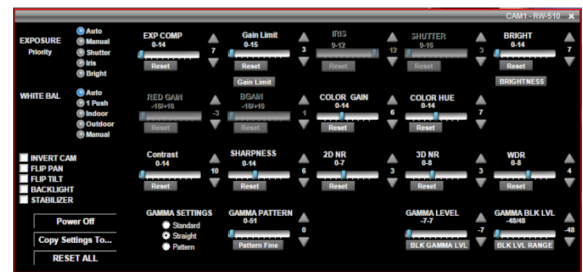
CAM1 - RW-510 ✕

EXPOSURE Priority
Auto
Manual
Shutter
Iris
Bright

EXP COMP
0-14
Reset
7

Gain Limit
0-15
Reset
3
Gain Limit

IRIS
0-12
Reset
12

SHUTTER
0-15
Reset
3

BRIGHT
0-14
Reset
7
BRIGHTNESS

WHITE BAL
Auto
1 Push
Indoor
Outdoor
Manual

RED GAIN
-10/+10
Reset
-3

BGAIN
-10/+10
Reset
1

COLOR GAIN
0-14
Reset
6

COLOR HUE
0-14
Reset
7

INVERT CAM
FLIP PAN
FLIP TILT
BACKLIGHT
STABILIZER

Contrast
0-14
Reset
10

SHARPNESS
0-14
Reset
6

2D NR
0-7
Reset
3

3D NR
0-8
Reset
3

WDR
0-8
Reset
4

Power Off
Copy Settings To...
RESET ALL

GAMMA SETTINGS
Standard
Straight
Pattern

GAMMA PATTERN
0-81
Pattern Fine
0

GAMMA LEVEL
-7-7
BLK GAMMA LVL
-7

GAMMA BLK LVL
-48/48
BLK LVL RANGE
-48